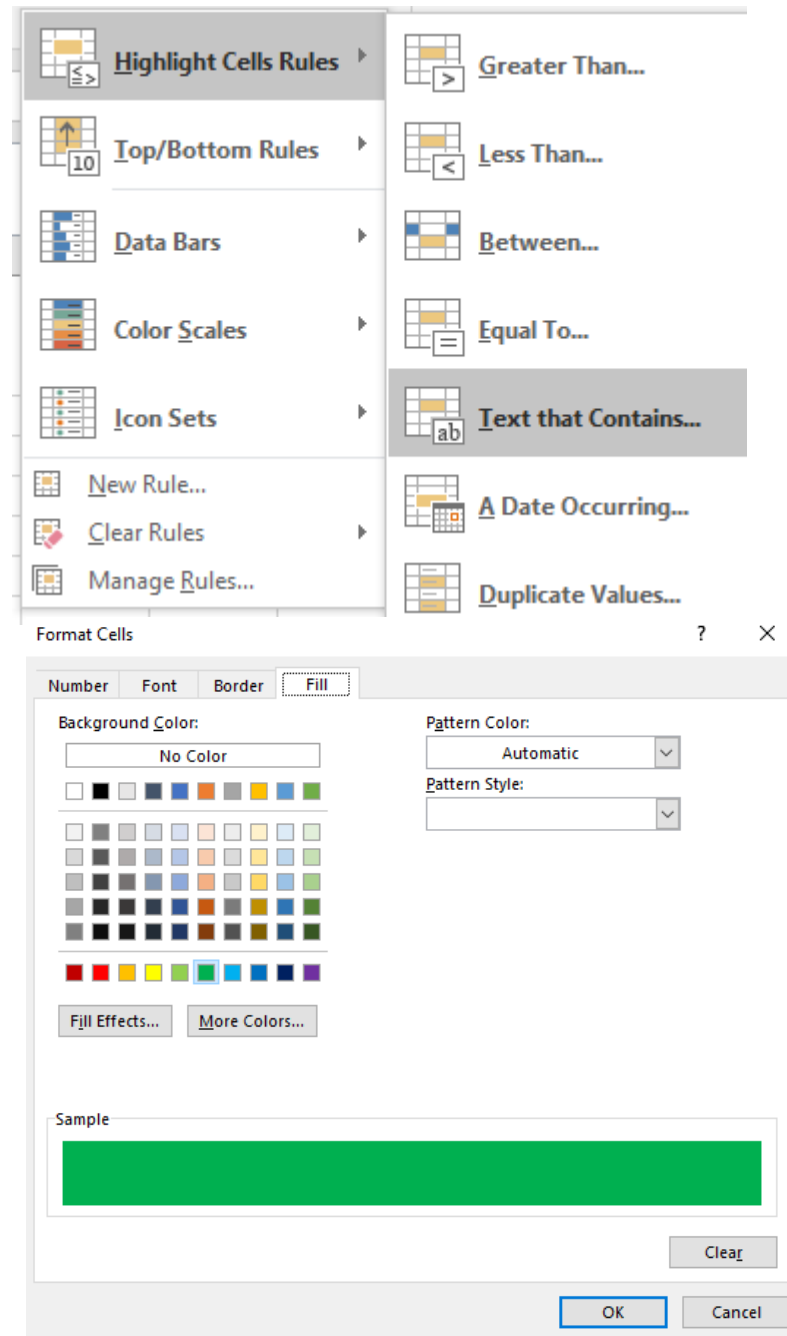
Highlight Cells Rules
Top/Bottom Rules
Data Bars
Color Scales
Icon Sets
New Rule...
Clear Rules
Manage Rules...

Greater Than...
Less Than...
Between...
Equal To...
Text that Contains...
A Date Occurring...
Duplicate Values...

Format Cells
?
X
Number
Font
Border
Fill
Background Color:
No Color
Pattern Color:
Automatic
Pattern Style:
Fill Effects...
More Colors...
Sample
Clear
OK
Cancel